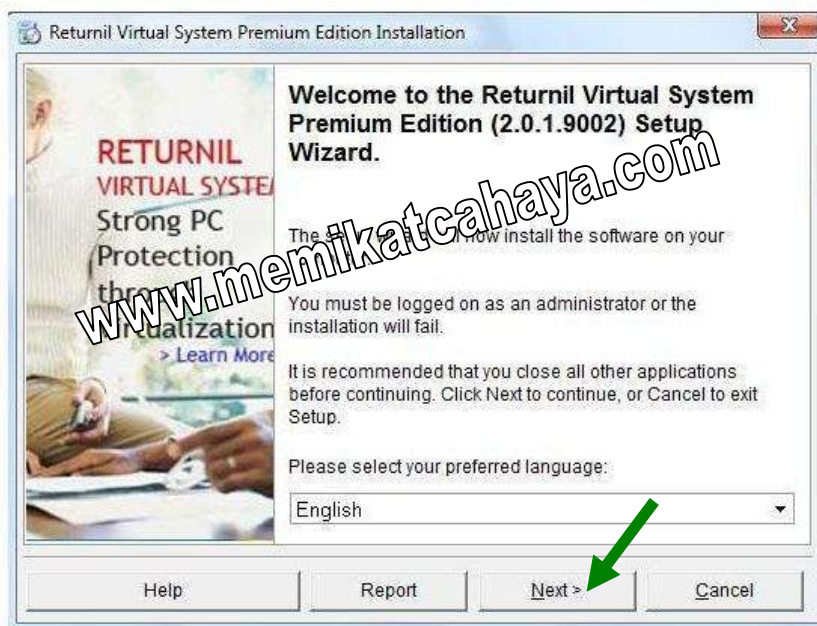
Returnil Virtual System Premium Edition Installation

RETURNIL
VIRTUAL SYSTE
Strong PC
Protection
thro
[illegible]ualization
> Learn More

Welcome to the Returnil Virtual System Premium Edition (2.0.1.9002) Setup Wizard.

www.memikatcahaya.com

The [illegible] now install the software on your

You must be logged on as an administrator or the installation will fail.

It is recommended that you close all other applications before continuing. Click Next to continue, or Cancel to exit Setup.

Please select your preferred language:

English

Help

Report

Next >

Cancel